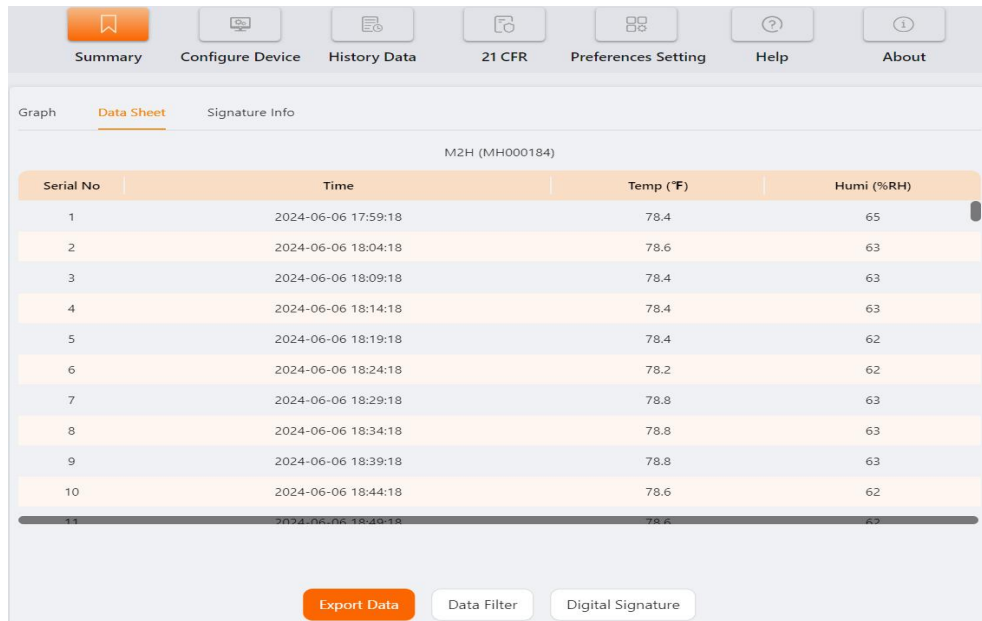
Summary Configure Device History Data 21 CFR Preferences Setting Help About

Graph Data Sheet Signature Info

M2H (MH000184)

| Serial No | Time | Temp (℉) | Humi (%RH) |
|---|---|---|---|
| 1 | 2024-06-06 17:59:18 | 78.4 | 65 |
| 2 | 2024-06-06 18:04:18 | 78.6 | 63 |
| 3 | 2024-06-06 18:09:18 | 78.4 | 63 |
| 4 | 2024-06-06 18:14:18 | 78.4 | 63 |
| 5 | 2024-06-06 18:19:18 | 78.4 | 62 |
| 6 | 2024-06-06 18:24:18 | 78.2 | 62 |
| 7 | 2024-06-06 18:29:18 | 78.8 | 63 |
| 8 | 2024-06-06 18:34:18 | 78.8 | 63 |
| 9 | 2024-06-06 18:39:18 | 78.8 | 63 |
| 10 | 2024-06-06 18:44:18 | 78.6 | 62 |
| 11 | 2024-06-06 18:49:18 | 78.6 | 62 |

Export Data Data Filter Digital Signature